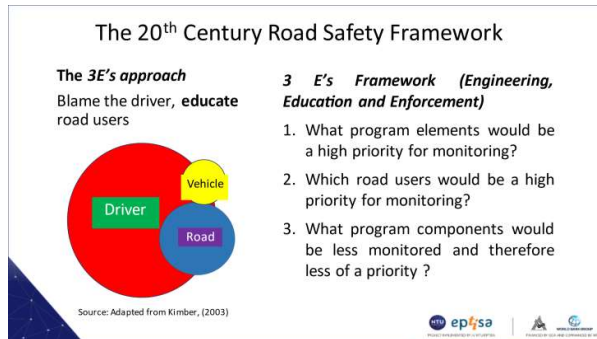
The 20$^{th}$ Century Road Safety Framework

The 3E's approach

Blame the driver, educate road users

Driver

Vehicle

Road

Source: Adapted from Kimber, (2003)

3 E's Framework (Engineering, Education and Enforcement)

1. What program elements would be a high priority for monitoring?

2. Which road users would be a high priority for monitoring?

3. What program components would be less monitored and therefore less of a priority ?

NTU ep4sa

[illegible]

WORLD BANK GROUP

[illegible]